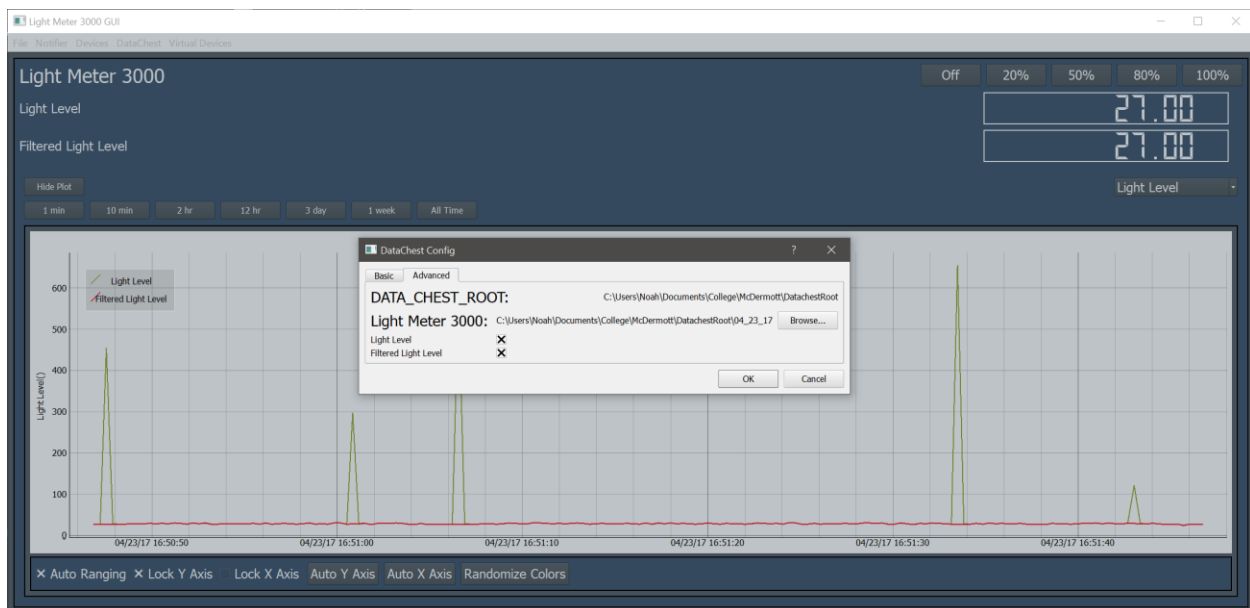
Light Meter 3000 GUI

File Notifier Devices DataChest Virtual Devices

Light Meter 3000

Off 20% 50% 80% 100%

Light Level 27.00

Filtered Light Level 27.00

Hide Plot

1 min 10 min 2 hr 12 hr 3 day 1 week All Time

Light Level

Light Level
Filtered Light Level

600
500
400
300
200
100
0

Light Level()

04/23/17 16:50:50 04/23/17 16:51:00 04/23/17 16:51:10 04/23/17 16:51:20 04/23/17 16:51:30 04/23/17 16:51:40

DataChest Config ? ×

Basic Advanced

DATA_CHEST_ROOT: C:\Users\Noah\Documents\College\McDermott\DatachestRoot

Light Meter 3000: C:\Users\Noah\Documents\College\McDermott\DatachestRoot\04_23_17 Browse...

Light Level ×
Filtered Light Level ×

OK Cancel

× Auto Ranging × Lock Y Axis Lock X Axis Auto Y Axis Auto X Axis Randomize Colors